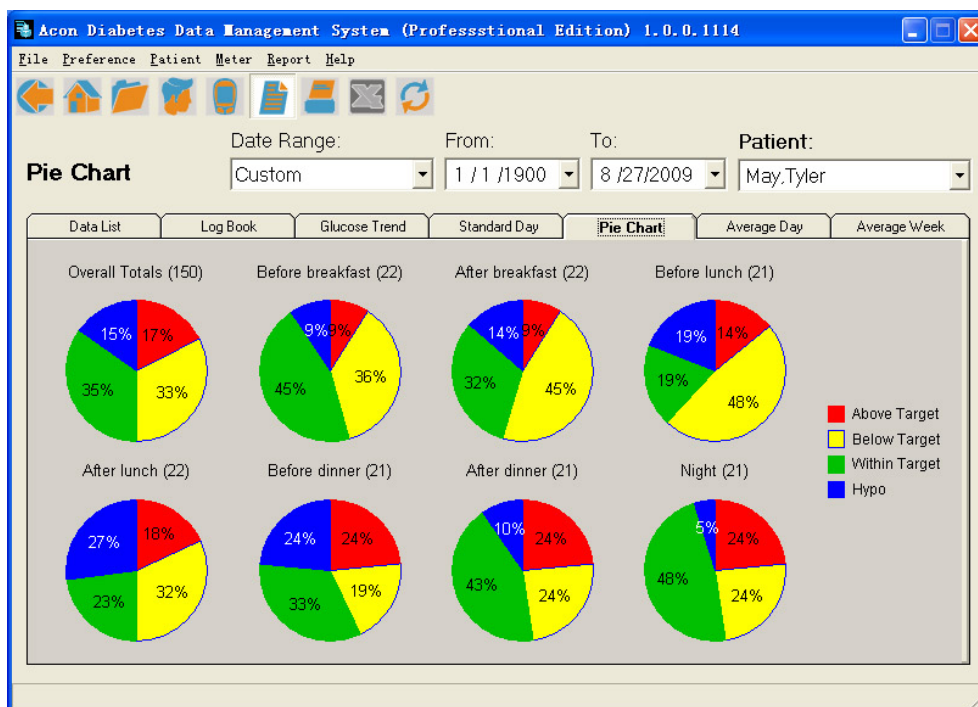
Acon Diabetes Data Management System (Professtional Edition) 1.0.0.1114

File Preference Patient Meter Report Help

Pie Chart

Date Range: Custom

From: 1 / 1 /1900

To: 8 /27/2009

Patient: May,Tyler

Data List | Log Book | Glucose Trend | Standard Day | Pie Chart | Average Day | Average Week

Overall Totals (150)
15% 17% 35% 33%

Before breakfast (22)
9% 9% 45% 36%

After breakfast (22)
14% 9% 32% 45%

Before lunch (21)
19% 14% 19% 48%

After lunch (22)
27% 18% 23% 32%

Before dinner (21)
24% 24% 33% 19%

After dinner (21)
10% 24% 43% 24%

Night (21)
5% 24% 48% 24%

Above Target
Below Target
Within Target
Hypo